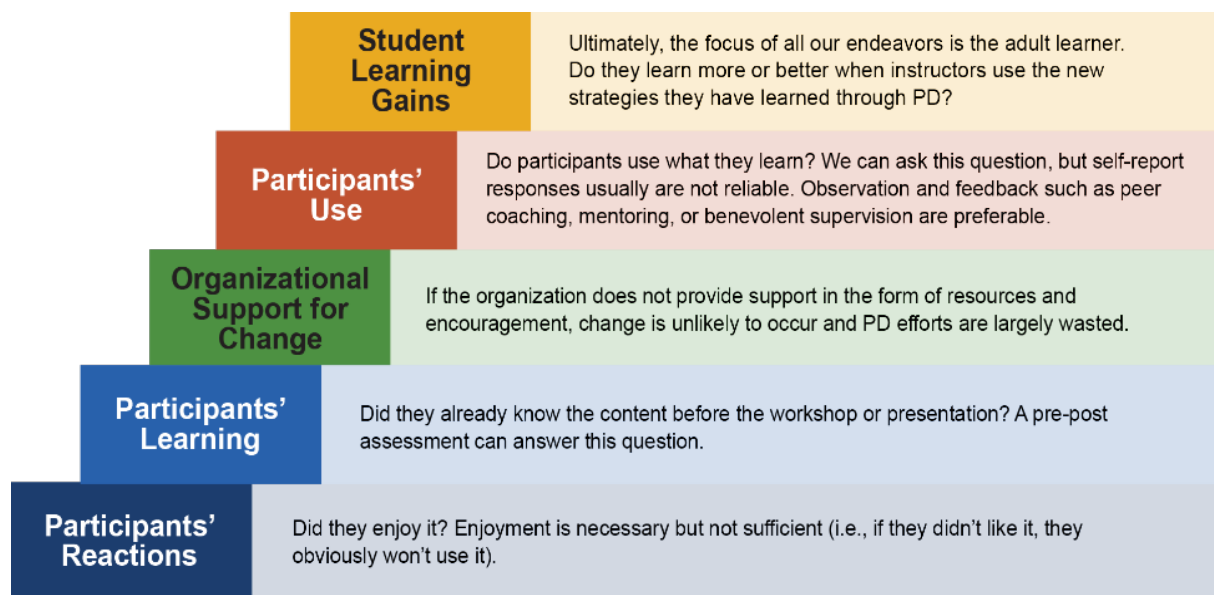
Student Learning Gains

Ultimately, the focus of all our endeavors is the adult learner. Do they learn more or better when instructors use the new strategies they have learned through PD?

Participants' Use

Do participants use what they learn? We can ask this question, but self-report responses usually are not reliable. Observation and feedback such as peer coaching, mentoring, or benevolent supervision are preferable.

Organizational Support for Change

If the organization does not provide support in the form of resources and encouragement, change is unlikely to occur and PD efforts are largely wasted.

Participants' Learning

Did they already know the content before the workshop or presentation? A pre-post assessment can answer this question.

Participants' Reactions

Did they enjoy it? Enjoyment is necessary but not sufficient (i.e., if they didn't like it, they obviously won't use it).